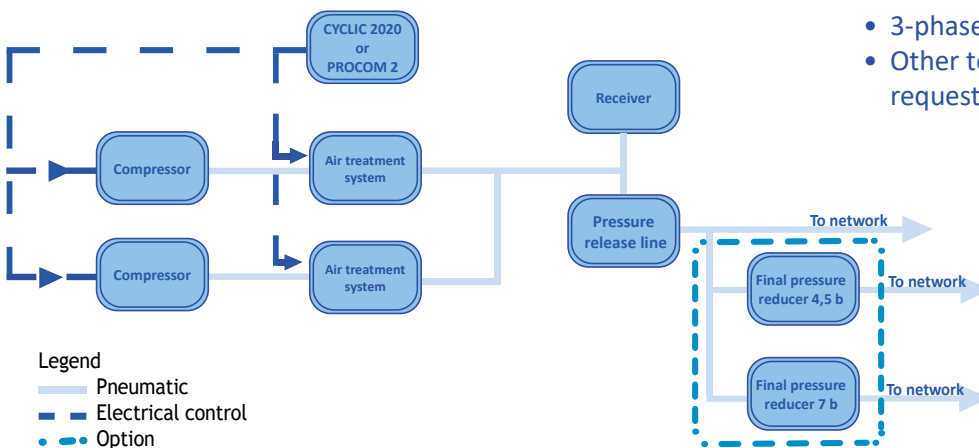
CYCLIC 2020
or
PROCOM 2

• 3-phase
• Other t
request

Receiver

Compressor

Air treatment system

Compressor

Air treatment system

Pressure release line

To network

Final pressure reducer 4,5 b

To network

Final pressure reducer 7 b

To network

Legend
Pneumatic
Electrical control
Option